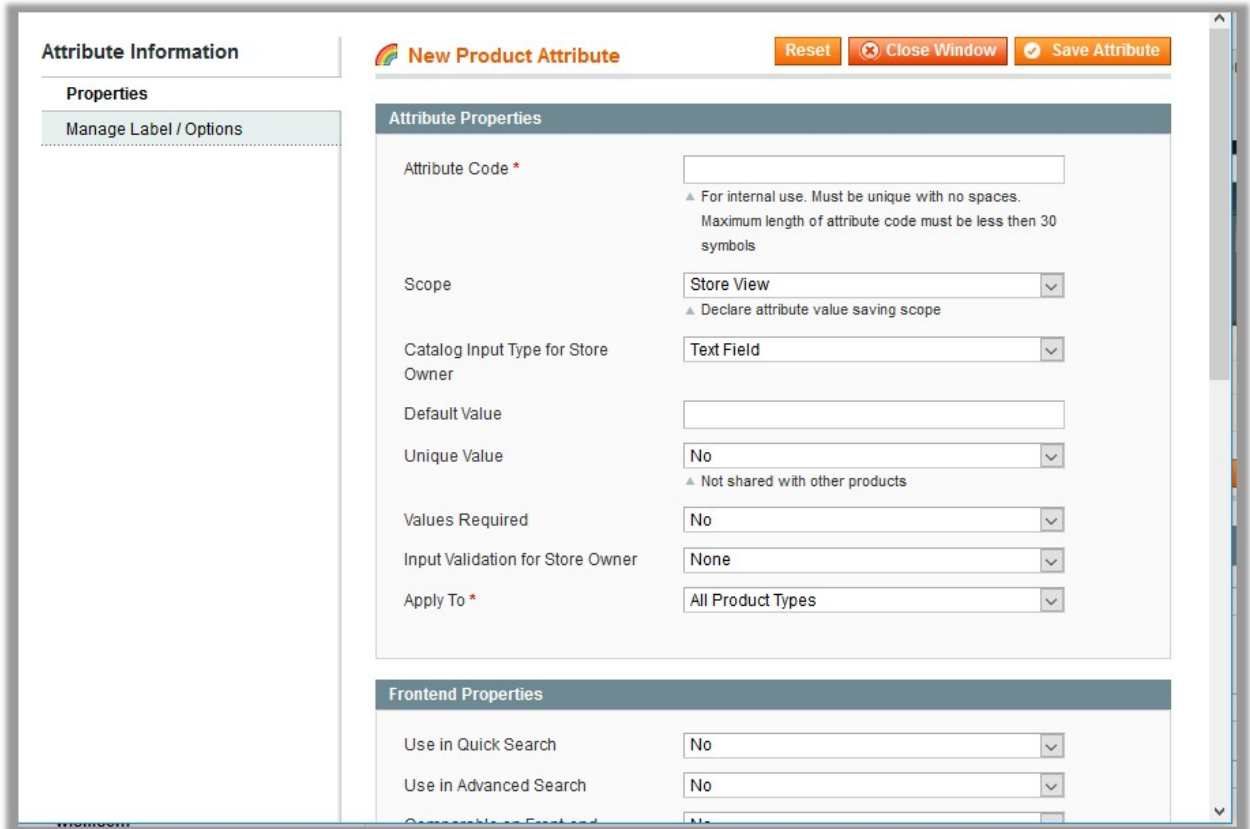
Attribute Information

Properties

Manage Label / Options

New Product Attribute

Reset

Close Window

Save Attribute

Attribute Properties

Attribute Code *

For internal use. Must be unique with no spaces. Maximum length of attribute code must be less then 30 symbols

Scope

Store View

Declare attribute value saving scope

Catalog Input Type for Store Owner

Text Field

Default Value

Unique Value

No

Not shared with other products

Values Required

No

Input Validation for Store Owner

None

Apply To *

All Product Types

Frontend Properties

Use in Quick Search

No

Use in Advanced Search

No

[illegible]

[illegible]

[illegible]